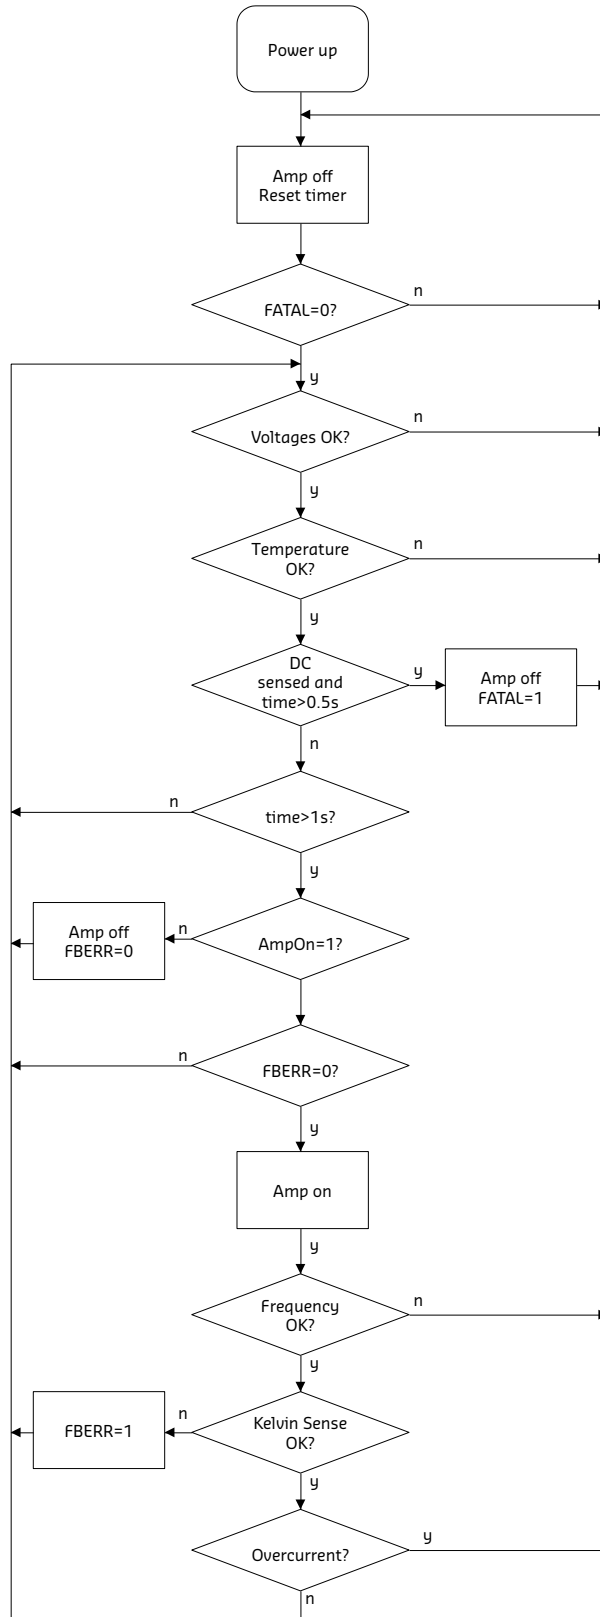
Power up

Amp off
Reset timer

FATAL=0?

n

y

Voltages OK?

n

y

Temperature OK?

n

y

DC sensed and time>0.5s

y

Amp off
FATAL=1

n

n

time>1s?

y

Amp off
FBERR=0

n

AmpOn=1?

n

FBERR=0?

y

Amp on

y

Frequency OK?

n

y

FBERR=1

n

Kelvin Sense OK?

y

Overcurrent?

y

n